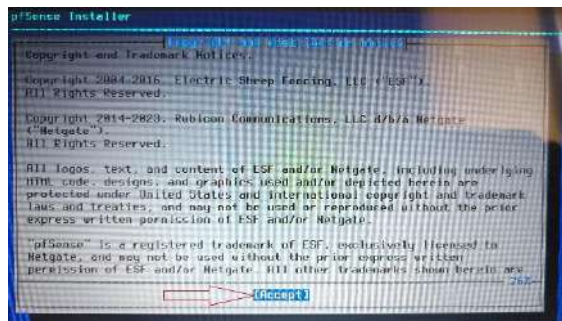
pfSense Installer

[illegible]

Copyright and Trademark Notices.

Copyright 2004-2016. Electric Sheep Fencing, LLC ("ESF"). All Rights Reserved.

Copyright 2014-2020. Rubicon Communications, LLC d/b/a Netgate ("Netgate"). All Rights Reserved.

All logos, text, and content of ESF and/or Netgate, including underlying HTML code, designs, and graphics used and/or depicted herein are protected under United States and international copyright and trademark laws and treaties, and may not be used or reproduced without the prior express written permission of ESF and/or Netgate.

"pfSense" is a registered trademark of ESF, exclusively licensed to Netgate, and may not be used without the prior express written permission of ESF and/or Netgate. All other trademarks shown herein are

26%

[Accept]